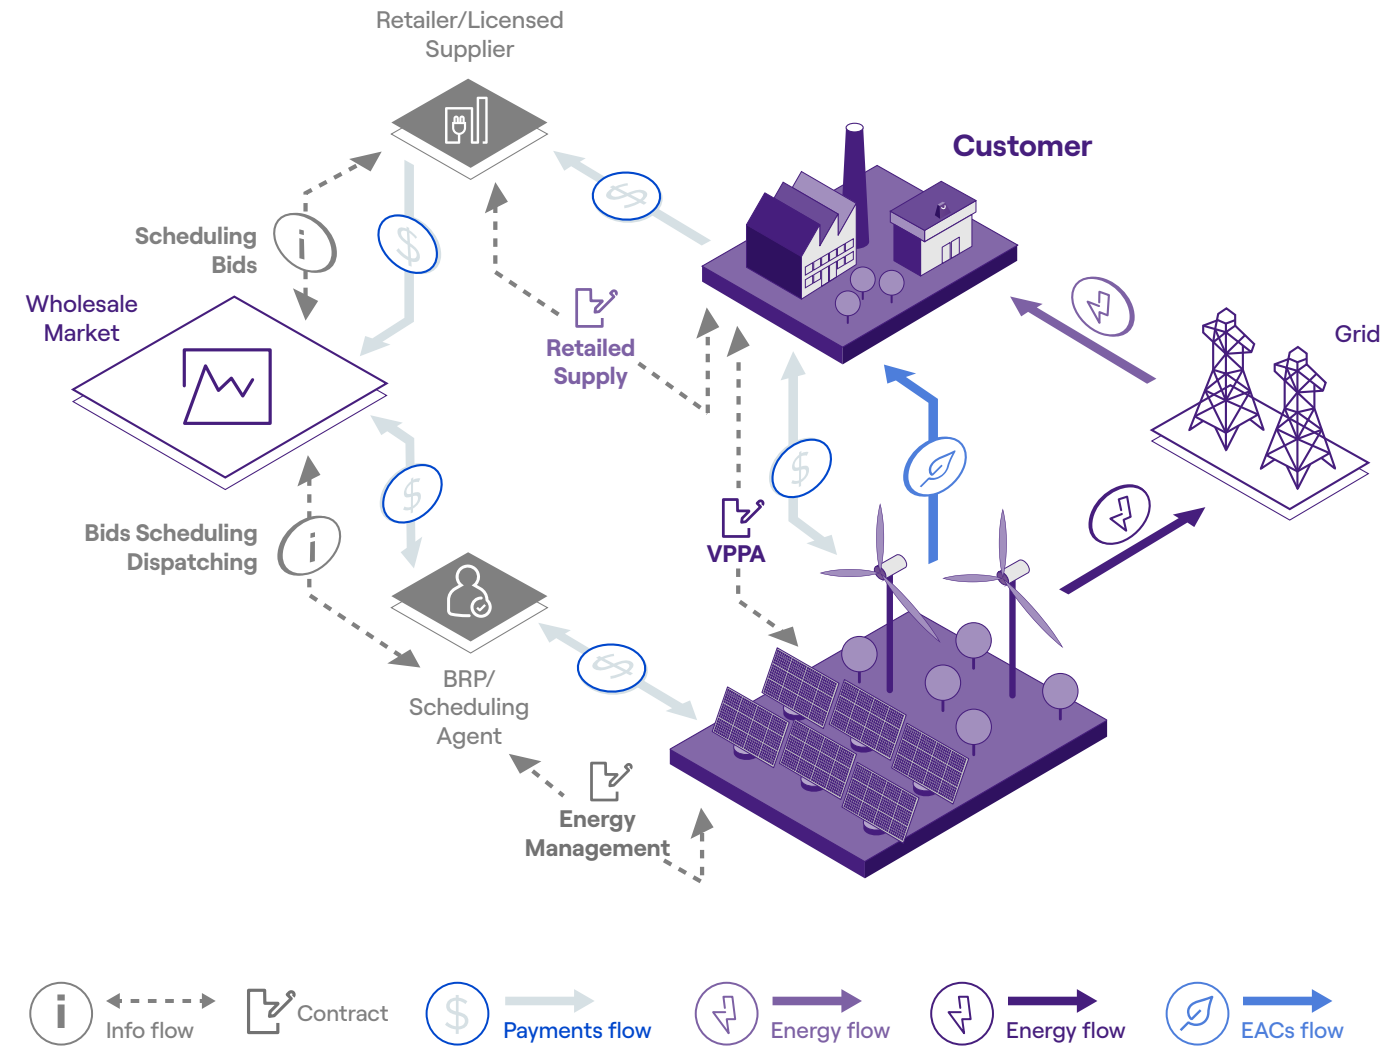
Retailer/Licensed Supplier

Customer

Scheduling Bids

Wholesale Market

Retailed Supply

Grid

VPPA

Bids Scheduling Dispatching

BRP/ Scheduling Agent

Energy Management

Info flow

Contract

Payments flow

Energy flow

Energy flow

EACs flow